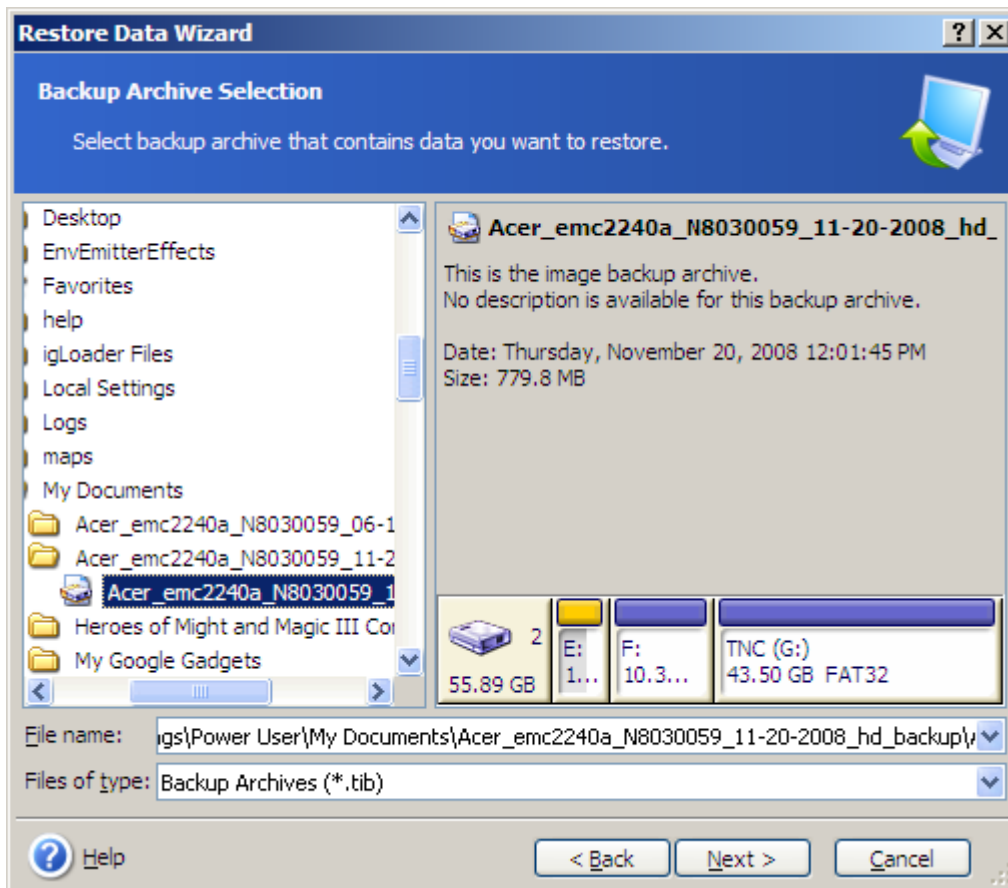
Restore Data Wizard

? X

Backup Archive Selection

Select backup archive that contains data you want to restore.

Desktop
EnvEmitterEffects
Favorites
help
igLoader Files
Local Settings
Logs
maps
My Documents
Acer_emc2240a_N8030059_06-1
Acer_emc2240a_N8030059_11-2
Acer_emc2240a_N8030059_1
Heroes of Might and Magic III Co
My Google Gadgets

Acer_emc2240a_N8030059_11-20-2008_hd_

This is the image backup archive.
No description is available for this backup archive.

Date: Thursday, November 20, 2008 12:01:45 PM
Size: 779.8 MB

2
55.89 GB
E:
1...
F:
10.3...
TNC (G:)
43.50 GB FAT32

File name: ıgs\Power User\My Documents\Acer_emc2240a_N8030059_11-20-2008_hd_backup\

Files of type: Backup Archives (*.tib)

Help

< Back

Next >

Cancel